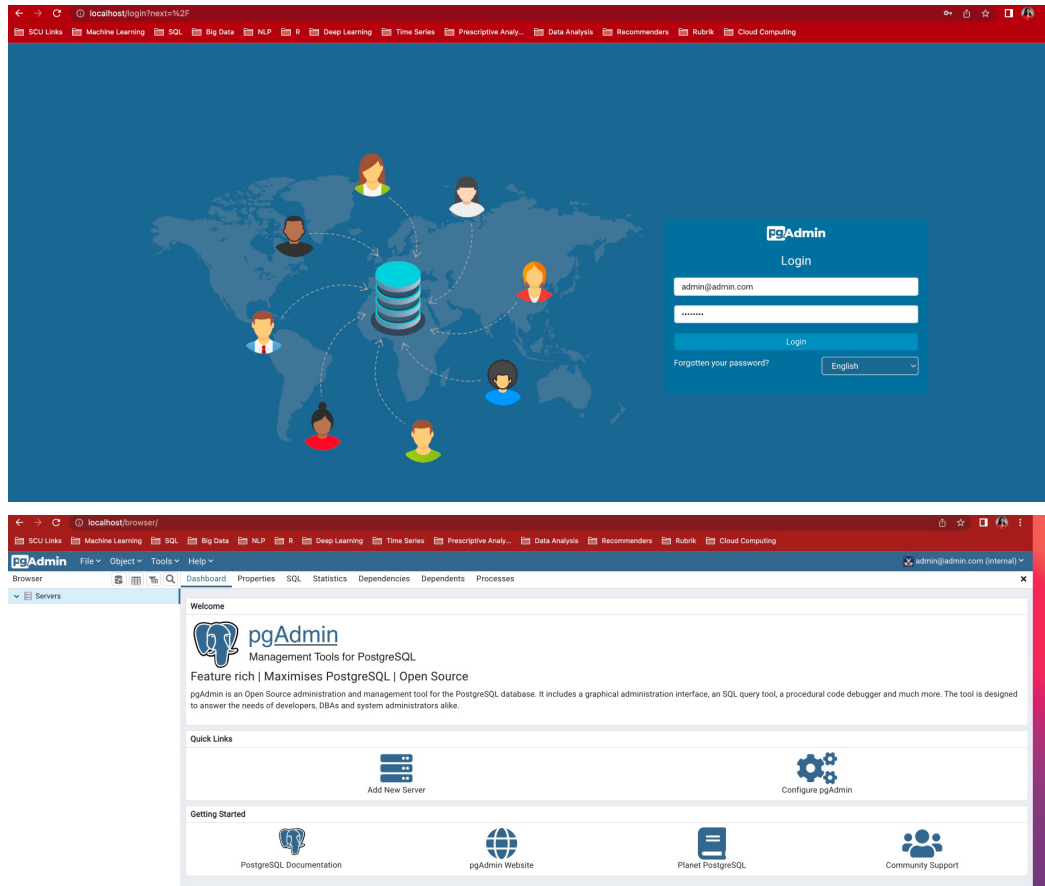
localhost/login?next=%2F

SCU Links | Machine Learning | SQL | Big Data | NLP | R | Deep Learning | Time Series | Prescriptive Analy... | Data Analysis | Recommenders | Rubrik | Cloud Computing

pgAdmin

Login

admin@admin.com

••••••••

Login

Forgotten your password?

English

localhost/browser/

SCU Links | Machine Learning | SQL | Big Data | NLP | R | Deep Learning | Time Series | Prescriptive Analy... | Data Analysis | Recommenders | Rubrik | Cloud Computing

pgAdmin File Object Tools Help

admin@admin.com (internal)

Browser

Servers

Dashboard Properties SQL Statistics Dependencies Dependents Processes

Welcome

pgAdmin

Management Tools for PostgreSQL

Feature rich | Maximises PostgreSQL | Open Source

pgAdmin is an Open Source administration and management tool for the PostgreSQL database. It includes a graphical administration interface, an SQL query tool, a procedural code debugger and much more. The tool is designed to answer the needs of developers, DBAs and system administrators alike.

Quick Links

Add New Server

Configure pgAdmin

Getting Started

PostgreSQL Documentation

pgAdmin Website

Planet PostgreSQL

Community Support